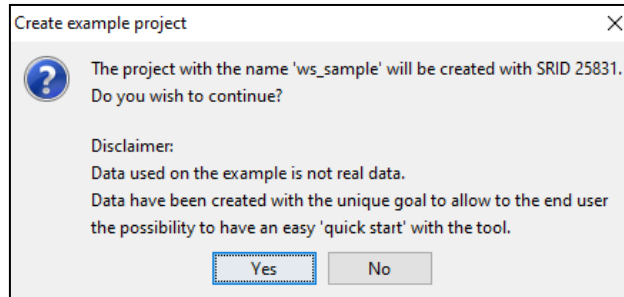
Create example project

×

The project with the name 'ws_sample' will be created with SRID 25831.
Do you wish to continue?

Disclaimer:
Data used on the example is not real data.
Data have been created with the unique goal to allow to the end user the possibility to have an easy 'quick start' with the tool.

Yes No